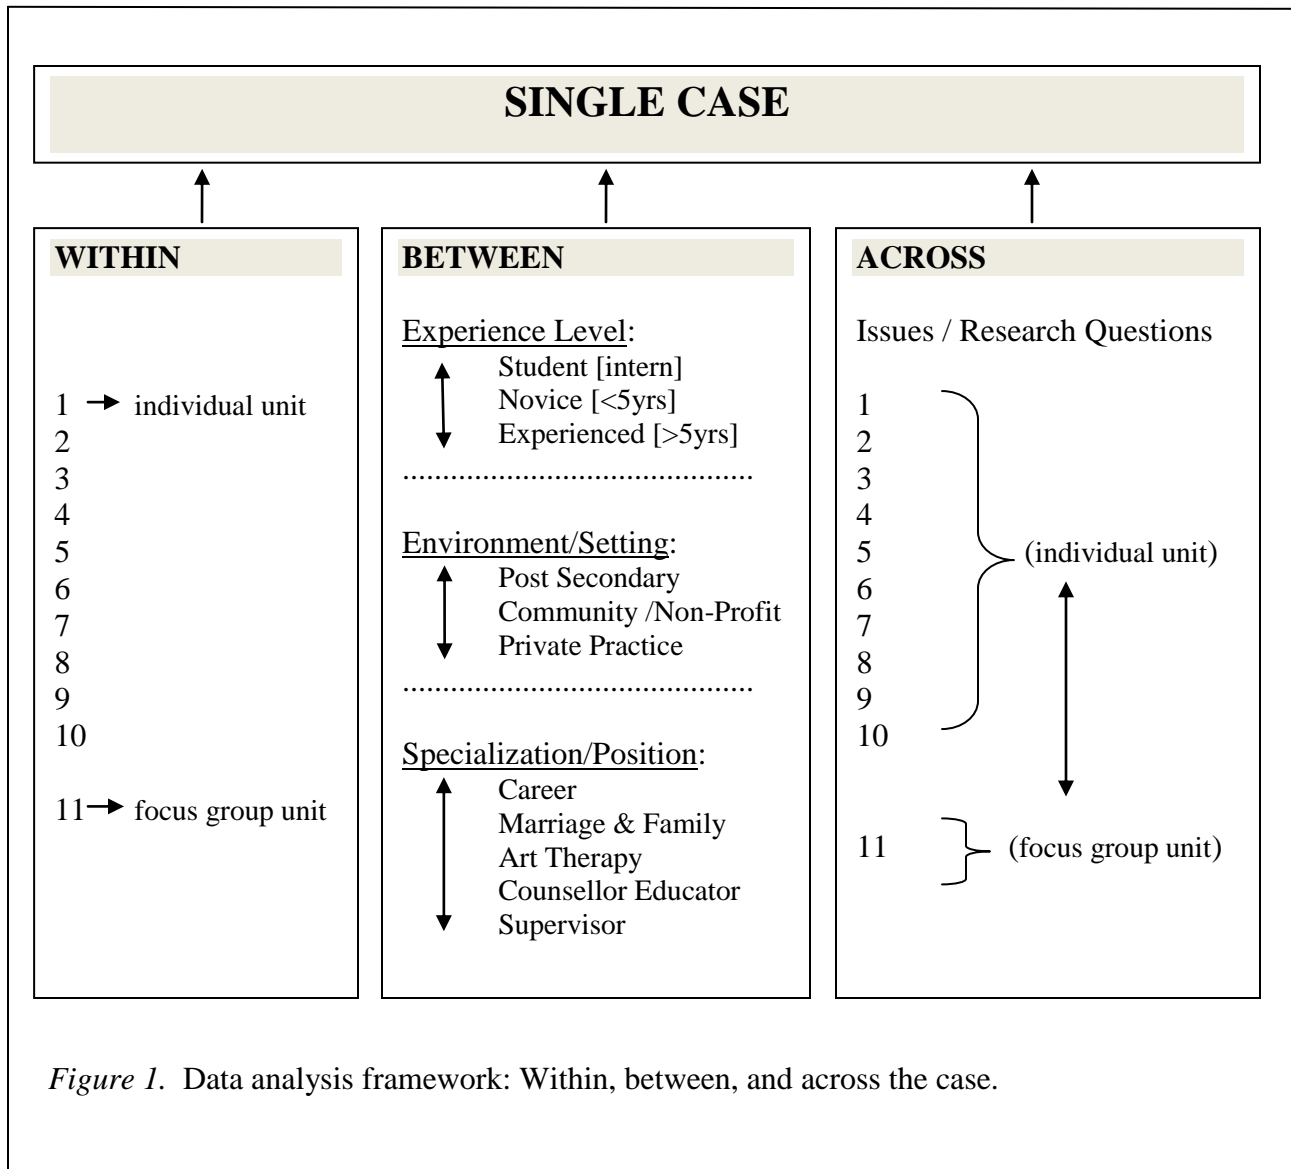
SINGLE CASE

WITHIN

1 → individual unit
2
3
4
5
6
7
8
9
10

11→ focus group unit

BETWEEN

Experience Level:
Student [intern]
Novice [<5yrs]
Experienced [>5yrs]

.............................................

Environment/Setting:
Post Secondary
Community /Non-Profit
Private Practice

.............................................

Specialization/Position:
Career
Marriage & Family
Art Therapy
Counsellor Educator
Supervisor

ACROSS

Issues / Research Questions

1
2
3
4
5
6
7
8
9
10
(individual unit)

11 (focus group unit)

*Figure 1.* Data analysis framework: Within, between, and across the case.